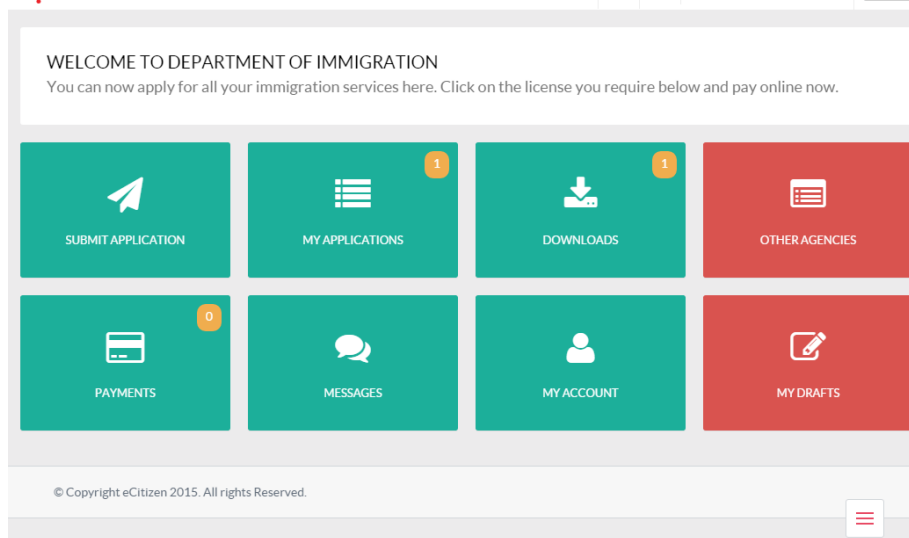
WELCOME TO DEPARTMENT OF IMMIGRATION
You can now apply for all your immigration services here. Click on the license you require below and pay online now.

SUBMIT APPLICATION

1
MY APPLICATIONS

1
DOWNLOADS

OTHER AGENCIES

0
PAYMENTS

MESSAGES

MY ACCOUNT

MY DRAFTS

© Copyright eCitizen 2015. All rights Reserved.